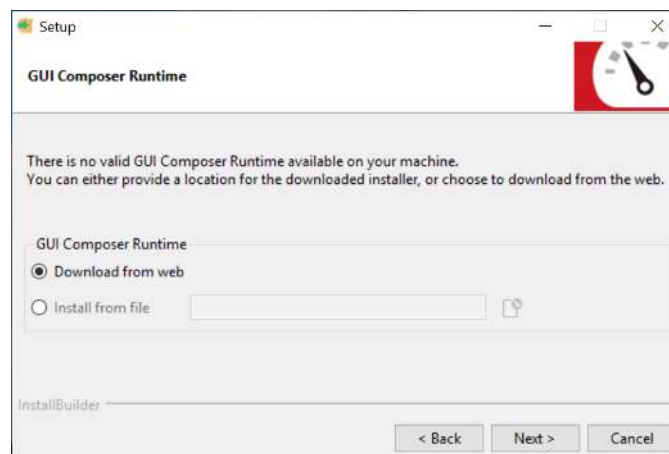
Setup

GUI Composer Runtime

There is no valid GUI Composer Runtime available on your machine.
You can either provide a location for the downloaded installer, or choose to download from the web.

GUI Composer Runtime

Download from web

Install from file

InstallBuilder

< Back

Next >

Cancel